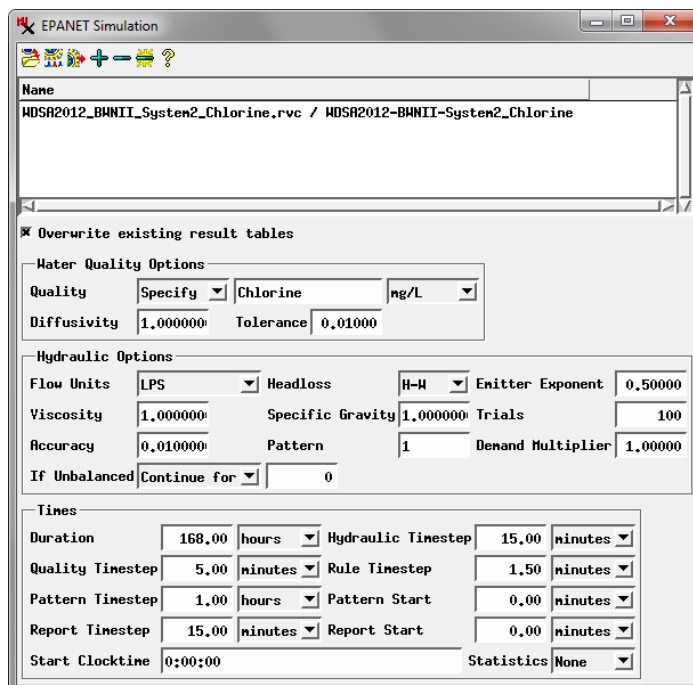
EPANET Simulation

? 

Name
WDSA2012_BWNII_System2_Chlorine.rvc / WDSA2012-BWNII-System2_Chlorine

Overwrite existing result tables

Water Quality Options
Quality Specify Chlorine mg/L
Diffusivity 1.000000 Tolerance 0.01000

Hydraulic Options
Flow Units LPS Headloss H-W Emitter Exponent 0.50000
Viscosity 1.000000 Specific Gravity 1.000000 Trials 100
Accuracy 0.010000 Pattern 1 Demand Multiplier 1.00000
If Unbalanced Continue for 0

Times
Duration 168.00 hours Hydraulic Timestep 15.00 minutes
Quality Timestep 5.00 minutes Rule Timestep 1.50 minutes
Pattern Timestep 1.00 hours Pattern Start 0.00 minutes
Report Timestep 15.00 minutes Report Start 0.00 minutes
Start Clocktime 0:00:00 Statistics None